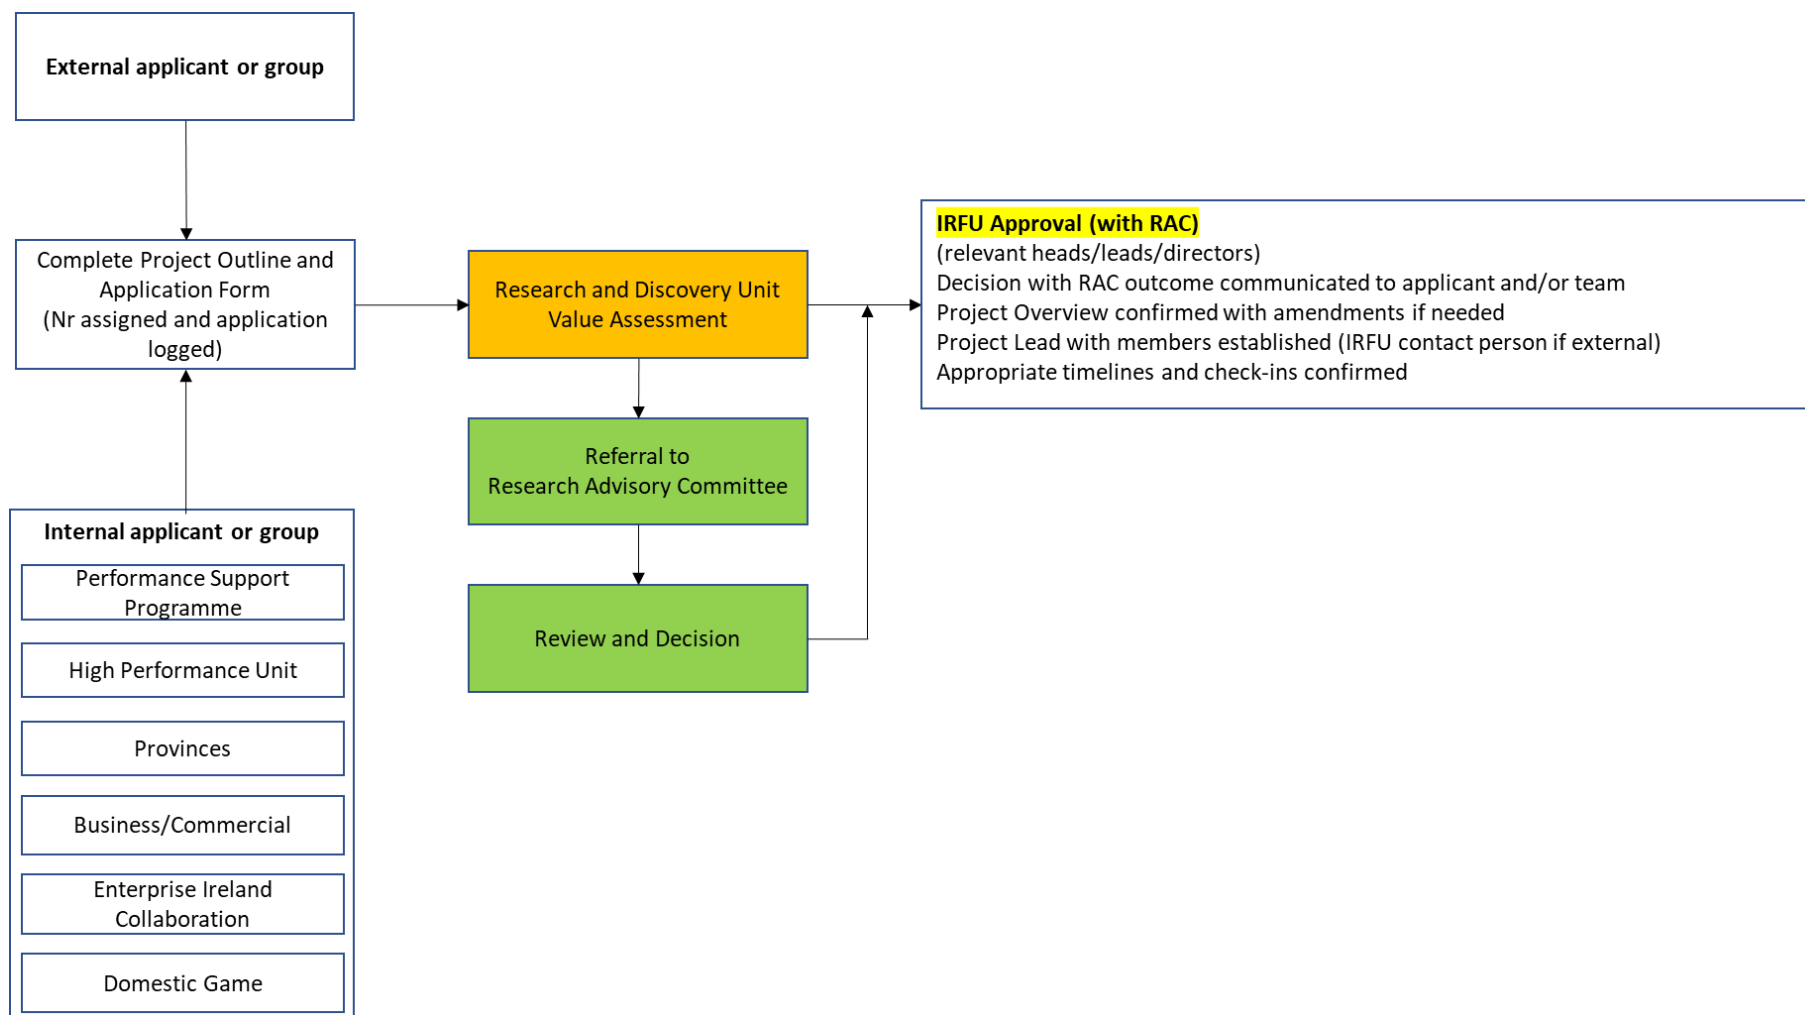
External applicant or group

Complete Project Outline and Application Form (Nr assigned and application logged)

Internal applicant or group

Performance Support Programme

High Performance Unit

Provinces

Business/Commercial

Enterprise Ireland Collaboration

Domestic Game

Research and Discovery Unit Value Assessment

Referral to Research Advisory Committee

Review and Decision

IRFU Approval (with RAC)
(relevant heads/leads/directors)
Decision with RAC outcome communicated to applicant and/or team
Project Overview confirmed with amendments if needed
Project Lead with members established (IRFU contact person if external)
Appropriate timelines and check-ins confirmed